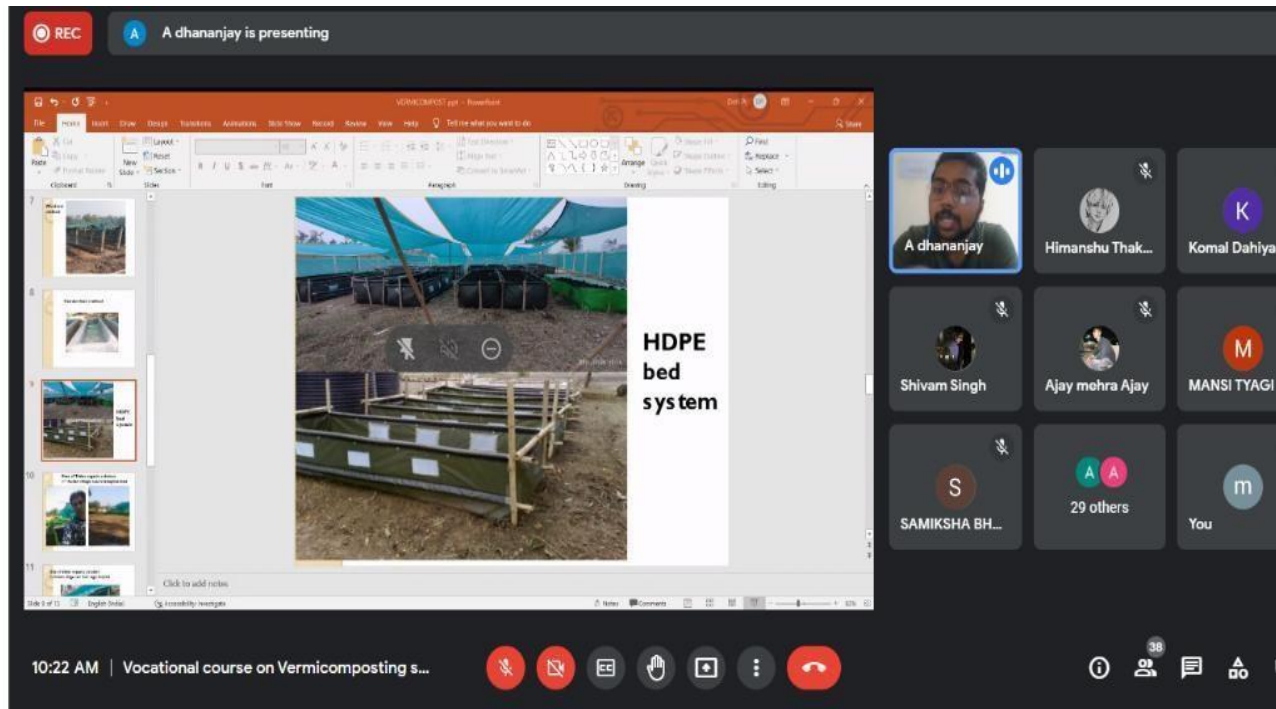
REC

A dhananjay is presenting

VERMICOMPOST.ppt - PowerPoint

File Home Insert Draw Design Transitions Animations Slide Show Record Review View Help Tell me what you want to do

Share

Paste Cut Copy Format Painter Clipboard New Slide Layout Reset Section Slides Font Paragraph Arrange Quick Styles Drawing Find Replace Select Editing

7

8

9

HDPE bed system

10

11

HDPE bed system

Click to add notes

Slide 9 of 13 English (India) Accessibility: Investigate Notes Comments

A dhananjay

Himanshu Thak...

K

Komal Dahiya

Shivam Singh

Ajay mehra Ajay

M

MANSI TYAGI

S

SAMIKSHA BH...

A A

29 others

m

You

10:22 AM | Vocational course on Vermicomposting s...

38